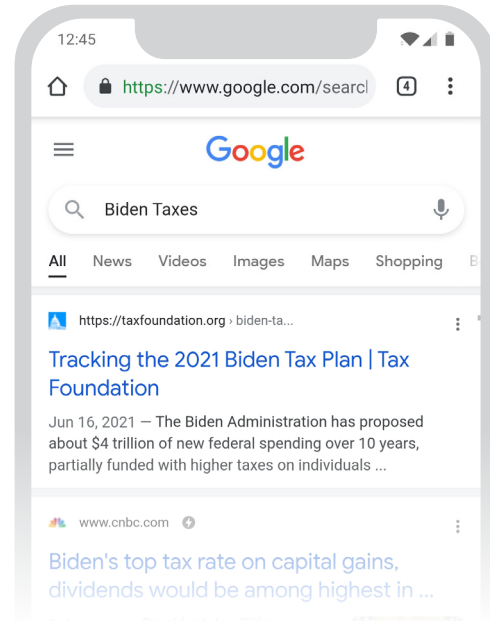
12:45

https://www.google.com/searcl

4

Google

Biden Taxes

All News Videos Images Maps Shopping B

https://taxfoundation.org › biden-ta...

Tracking the 2021 Biden Tax Plan | Tax Foundation

Jun 16, 2021 — The Biden Administration has proposed about $4 trillion of new federal spending over 10 years, partially funded with higher taxes on individuals ...

www.cnbc.com

Biden's top tax rate on capital gains, dividends would be among highest in ...